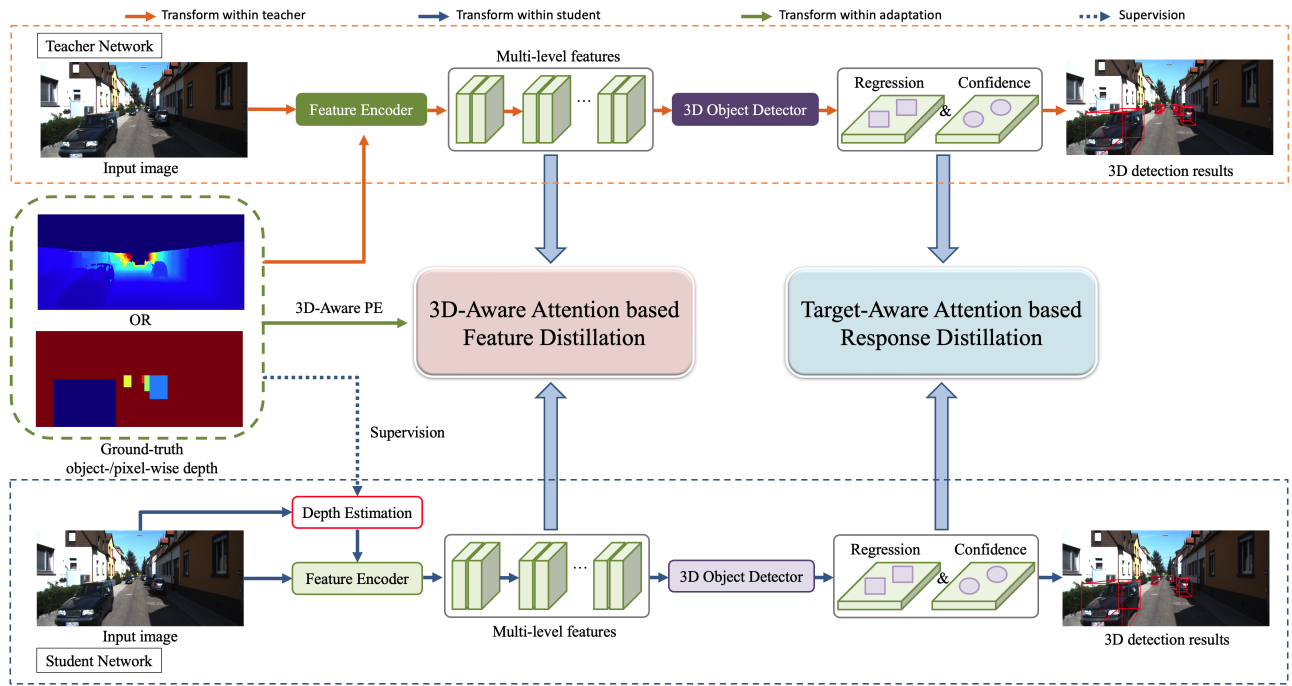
Transform within teacher
Transform within student
Transform within adaptation
Supervision

Teacher Network

Input image

Feature Encoder

Multi-level features

…

3D Object Detector

Regression

Confidence

&

3D detection results

OR

3D-Aware PE

3D-Aware Attention based Feature Distillation

Target-Aware Attention based Response Distillation

Ground-truth object-/pixel-wise depth

Supervision

Depth Estimation

Feature Encoder

…

3D Object Detector

Regression

Confidence

&

Input image

Multi-level features

3D detection results

Student Network